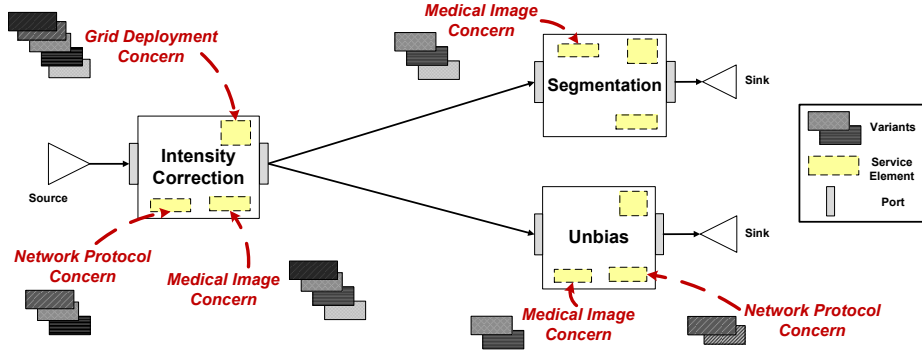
Grid Deployment Concern

Medical Image Concern

Segmentation

Sink

Variants

Service Element

Port

Source

Intensity Correction

Unbias

Sink

Network Protocol Concern

Medical Image Concern

Medical Image Concern

Network Protocol Concern